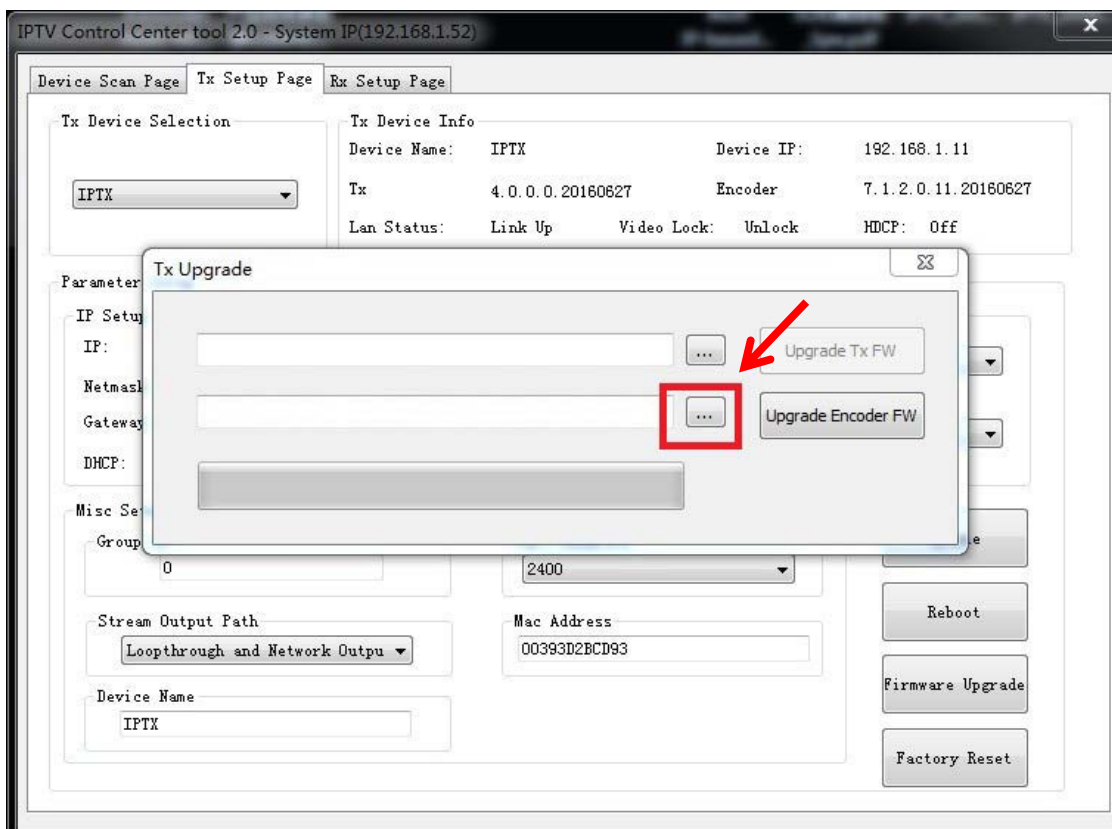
IPTV Control Center tool 2.0 - System IP(192.168.1.52)

Device Scan Page | Tx Setup Page | Rx Setup Page

Tx Device Selection
IPTX

Tx Device Info
Device Name: IPTX
Device IP: 192.168.1.11
Tx 4.0.0.0.20160627
Encoder 7.1.2.0.11.20160627
Lan Status: Link Up
Video Lock: Unlock
HDCP: Off

Parameter
IP Setup
IP:
Netmask
Gateway
DHCP:

Tx Upgrade
...
Upgrade Tx FW
...
Upgrade Encoder FW

Misc Se
Group
0
2400

Stream Output Path
Loopthrough and Network Outpu

Mac Address
00393D2BCD93

Device Name
IPTX

e
Reboot
Firmware Upgrade
Factory Reset